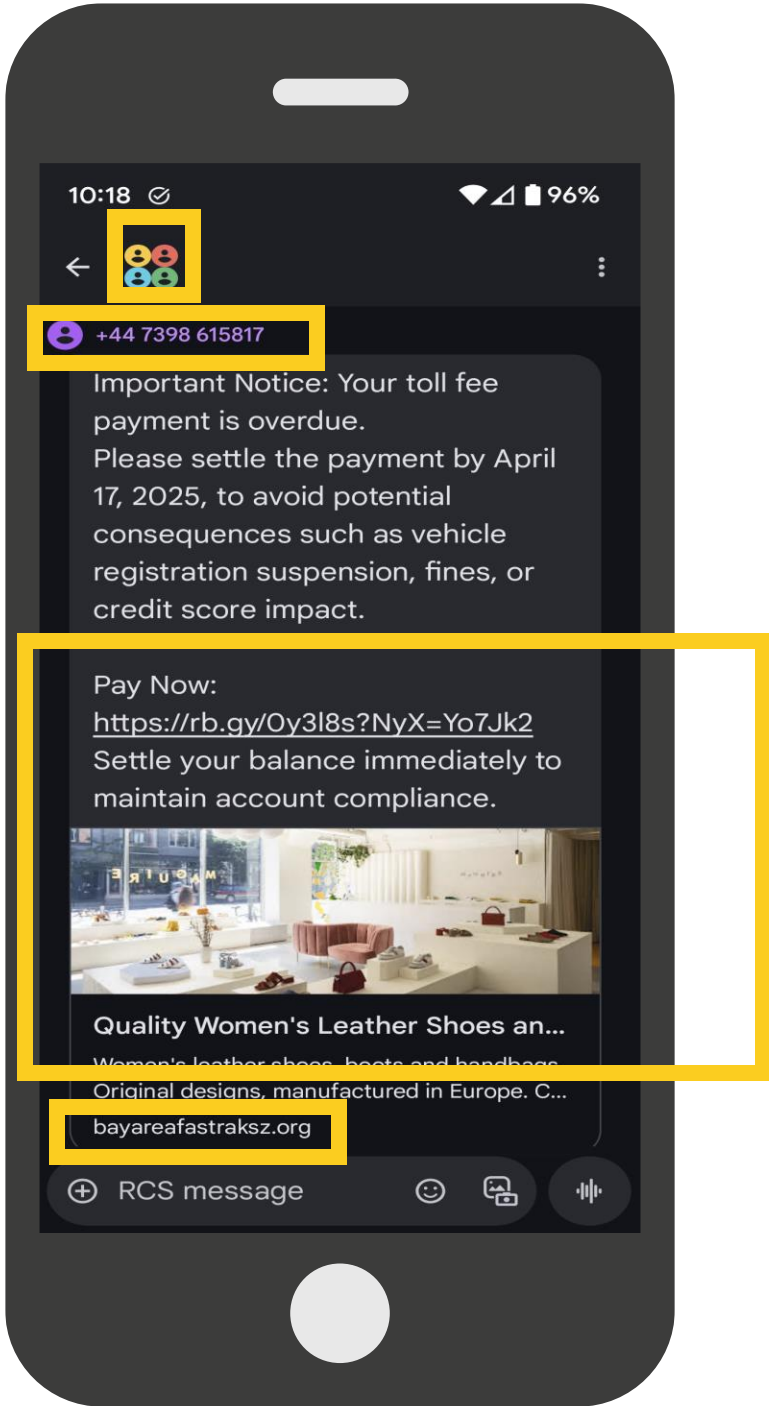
10:18 96%

+44 7398 615817

Important Notice: Your toll fee payment is overdue.
Please settle the payment by April 17, 2025, to avoid potential consequences such as vehicle registration suspension, fines, or credit score impact.

Pay Now:
https://rb.gy/0y3l8s?NyX=Yo7Jk2
Settle your balance immediately to maintain account compliance.

MAGUIRE

Quality Women's Leather Shoes an...
Women's leather shoes, boots and handbags. Original designs, manufactured in Europe. C...
bayareafastraksz.org

RCS message